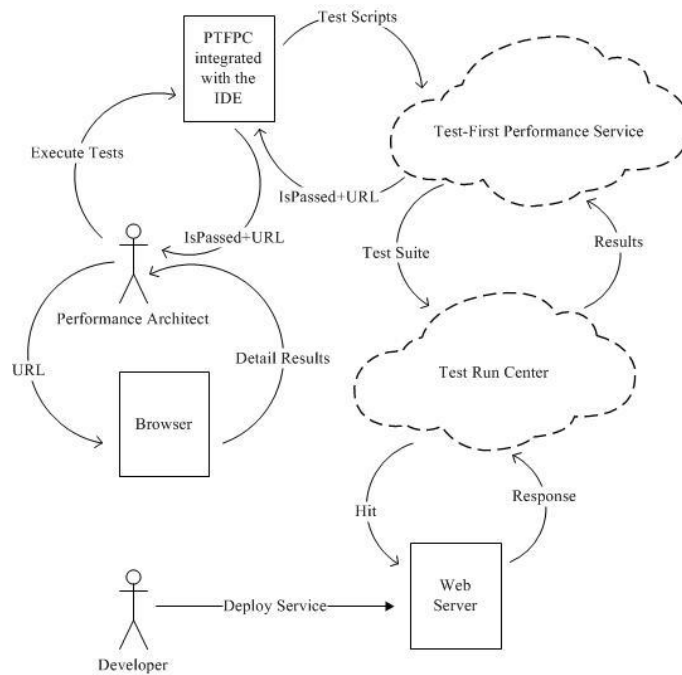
PTFPC integrated with the IDE

Test Scripts

Test-First Performance Service

Execute Tests

IsPassed+URL

IsPassed+URL

Test Suite

Results

Performance Architect

URL

Detail Results

Test Run Center

Browser

Hit

Response

Deploy Service

Web Server

Developer